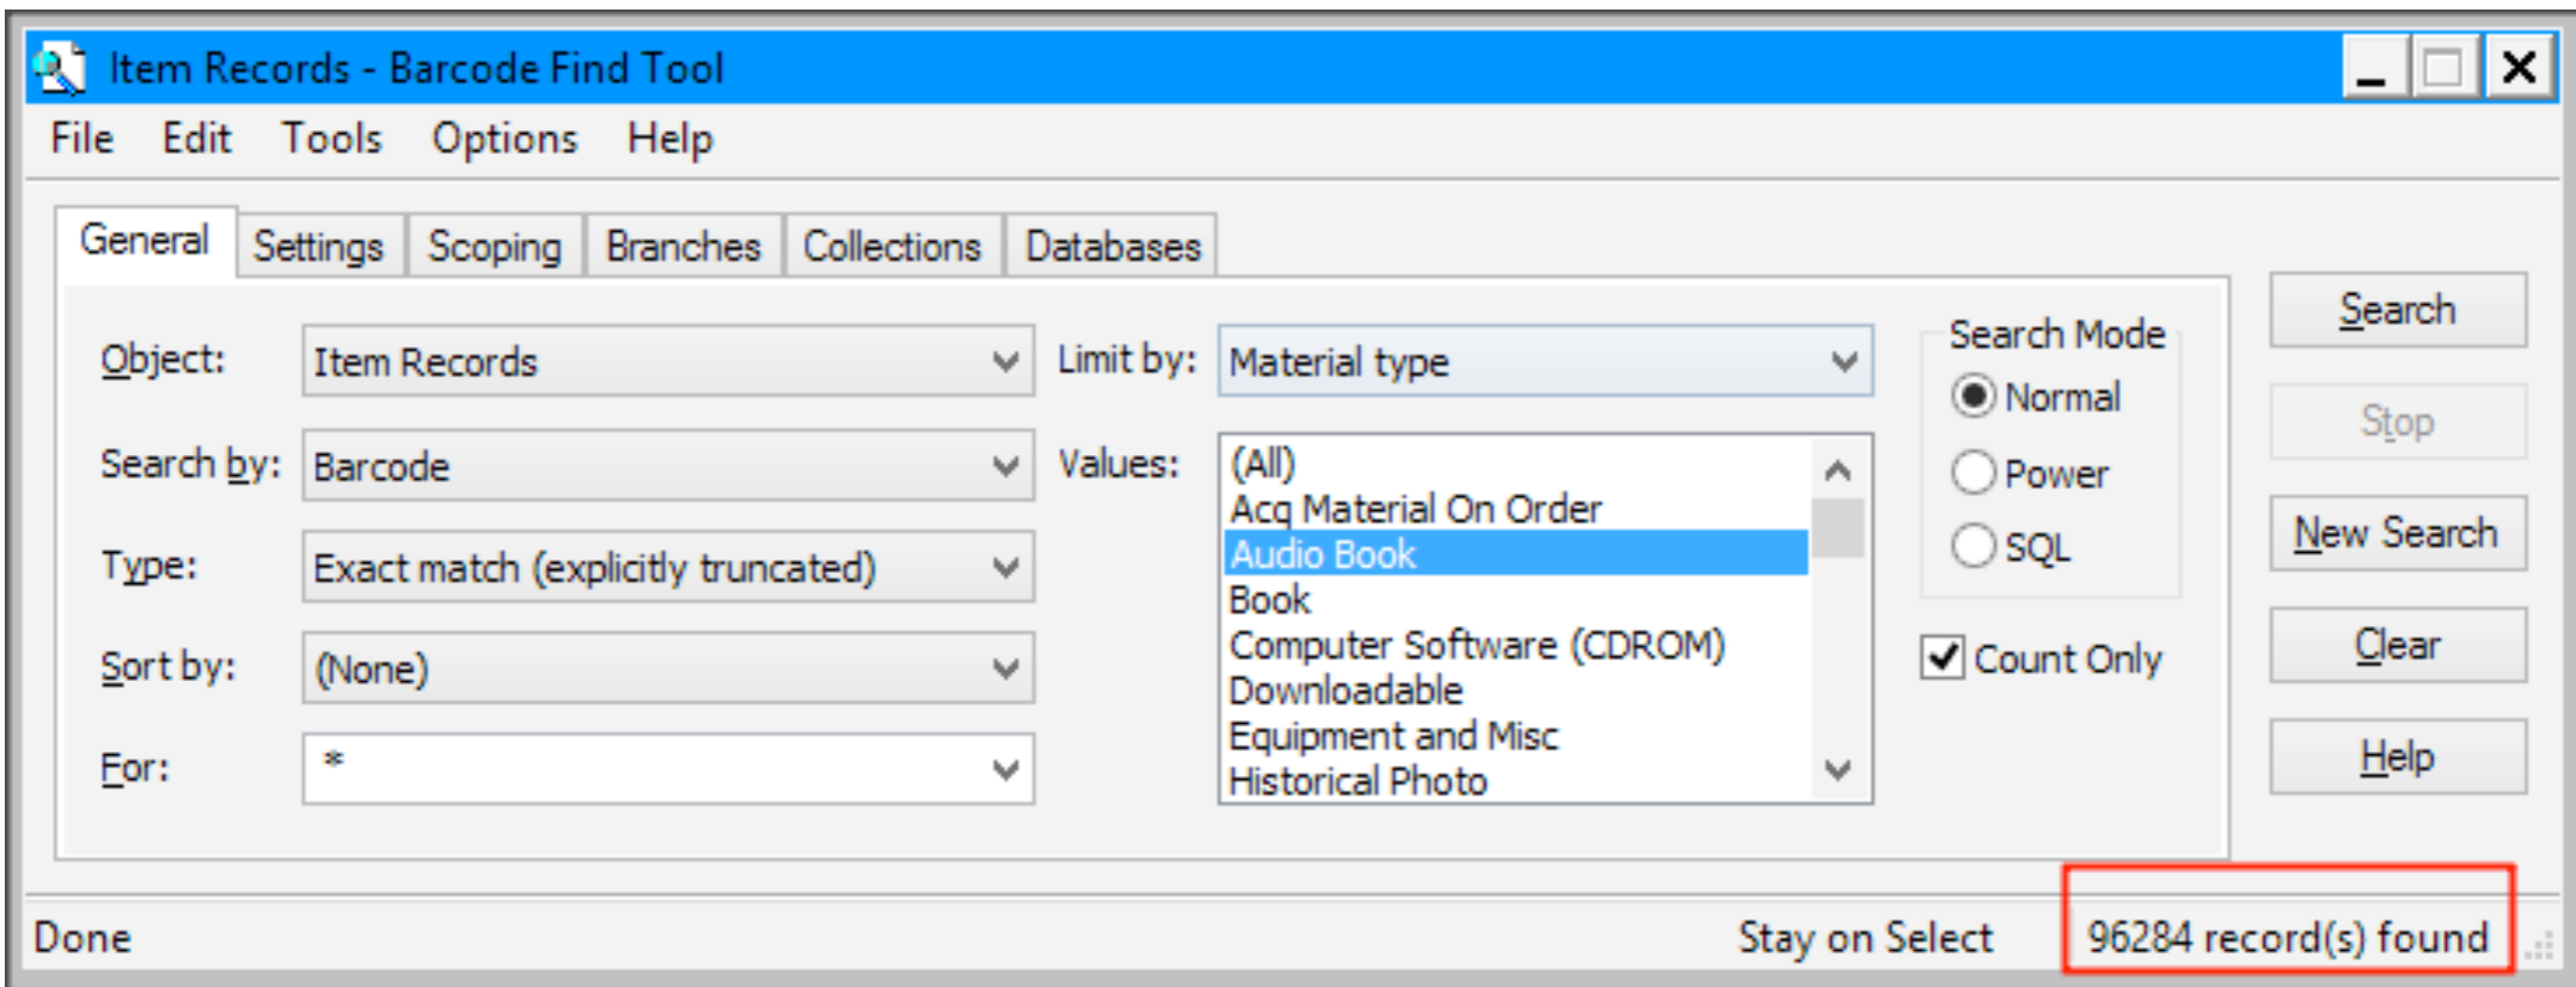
Item Records - Barcode Find Tool

File Edit Tools Options Help

General Settings Scoping Branches Collections Databases

Object: Item Records

Search by: Barcode

Type: Exact match (explicitly truncated)

Sort by: (None)

For: *

Limit by: Material type

Values:
(All)
Acq Material On Order
Audio Book
Book
Computer Software (CDROM)
Downloadable
Equipment and Misc
Historical Photo

Search Mode
Normal
Power
SQL

Count Only

Search
Stop
New Search
Clear
Help

Done

Stay on Select

96284 record(s) found